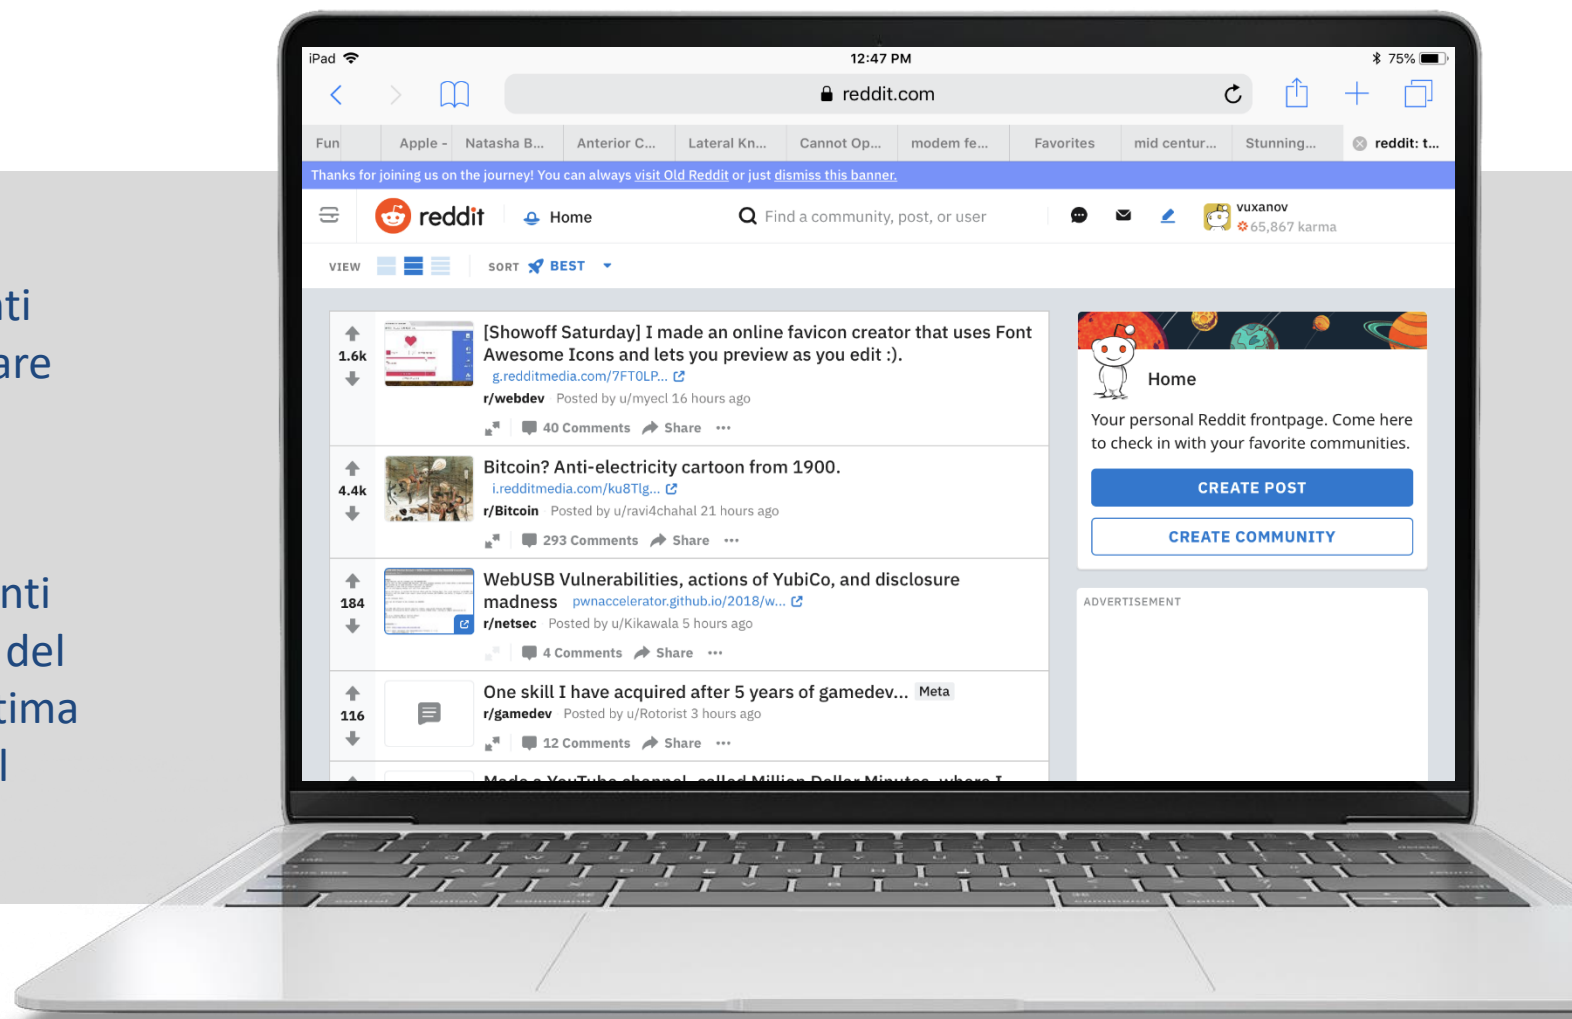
ti
are

nti
del
tima
l

iPad 12:47 PM 75%

reddit.com

Fun | Apple - | Natasha B... | Anterior C... | Lateral Kn... | Cannot Op... | modem fe... | Favorites | mid centur... | Stunning... | reddit: t...

Thanks for joining us on the journey! You can always visit Old Reddit or just dismiss this banner.

reddit Home Find a community, post, or user vuxanov 65,867 karma

VIEW SORT BEST

1.6k
[Showoff Saturday] I made an online favicon creator that uses Font Awesome Icons and lets you preview as you edit :).
g.redditmedia.com/7FTOLP...
r/webdev Posted by u/myecl 16 hours ago
40 Comments Share •••

4.4k
Bitcoin? Anti-electricity cartoon from 1900.
i.redditmedia.com/ku8Tlg...
r/Bitcoin Posted by u/ravi4chahal 21 hours ago
293 Comments Share •••

184
WebUSB Vulnerabilities, actions of YubiCo, and disclosure madness pwnaccelerator.github.io/2018/w...
r/netsec Posted by u/Kikawala 5 hours ago
4 Comments Share •••

116
One skill I have acquired after 5 years of gamedev... Meta
r/gamedev Posted by u/Rotorist 3 hours ago
12 Comments Share •••

Home
Your personal Reddit frontpage. Come here to check in with your favorite communities.
CREATE POST
CREATE COMMUNITY
ADVERTISEMENT